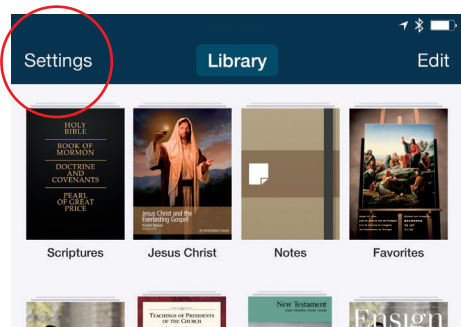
Settings

Library

Edit

HOLY BIBLE

BOOK OF MORMON

DOCTRINE AND COVENANTS

PEARL OF GREAT PRICE

Jesus Christ and the Everlasting Gospel

Scriptures

Jesus Christ

Notes

Favorites

TEACHINGS OF PRESIDENTS OF THE CHURCH

New Testament

Ensign